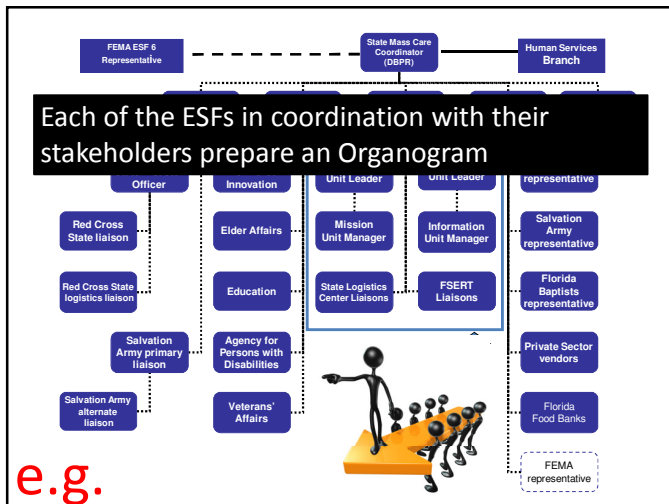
FEMA ESF 6 Representative

State Mass Care Coordinator (DBPR)

Human Services Branch

Each of the ESFs in coordination with their stakeholders prepare an Organogram

Officer

Innovation

Unit Leader

Unit Leader

representative

Red Cross State liaison

Elder Affairs

Mission Unit Manager

Information Unit Manager

Salvation Army representative

Red Cross State logistics liaison

Education

State Logistics Center Liaisons

FSERT Liaisons

Florida Baptists representative

Salvation Army primary liaison

Agency for Persons with Disabilities

Private Sector vendors

Salvation Army alternate liaison

Veterans' Affairs

Florida Food Banks

FEMA representative

e.g.